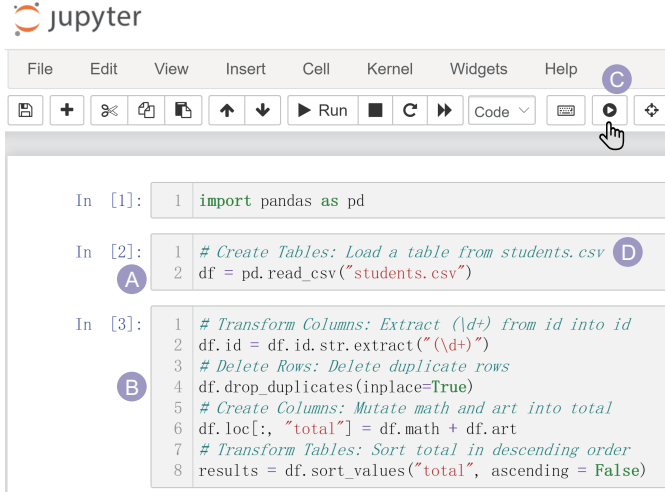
jupyter

File Edit View Insert Cell Kernel Widgets Help

Run Code

C

In [1]:
1 import pandas as pd

In [2]:
1 # Create Tables: Load a table from students.csv
2 df = pd.read_csv("students.csv")

A

D

In [3]:
1 # Transform Columns: Extract (\d+) from id into id
2 df.id = df.id.str.extract("(\d+)")
3 # Delete Rows: Delete duplicate rows
4 df.drop_duplicates(inplace=True)
5 # Create Columns: Mutate math and art into total
6 df.loc[:, "total"] = df.math + df.art
7 # Transform Tables: Sort total in descending order
8 results = df.sort_values("total", ascending = False)

B